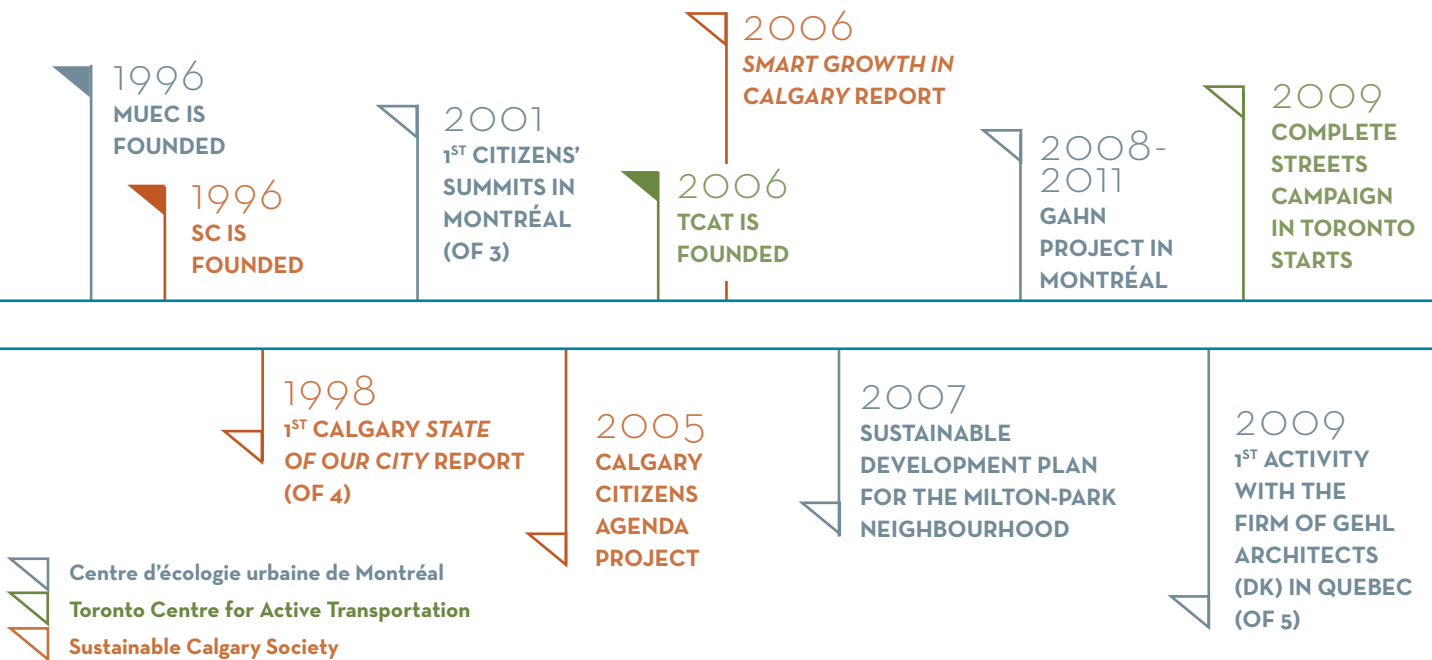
1996
MUEC IS FOUNDED

1996
SC IS FOUNDED

2001
1$^{ST}$ CITIZENS' SUMMITS IN MONTRÉAL (OF 3)

2006
SMART GROWTH IN CALGARY REPORT

2006
TCAT IS FOUNDED

2008-2011
GAHN PROJECT IN MONTRÉAL

2009
COMPLETE STREETS CAMPAIGN IN TORONTO STARTS

1998
1$^{ST}$ CALGARY STATE OF OUR CITY REPORT (OF 4)

2005
CALGARY CITIZENS AGENDA PROJECT

2007
SUSTAINABLE DEVELOPMENT PLAN FOR THE MILTON-PARK NEIGHBOURHOOD

2009
1$^{ST}$ ACTIVITY WITH THE FIRM OF GEHL ARCHITECTS (DK) IN QUEBEC (OF 5)

Centre d'écologie urbaine de Montréal
Toronto Centre for Active Transportation
Sustainable Calgary Society